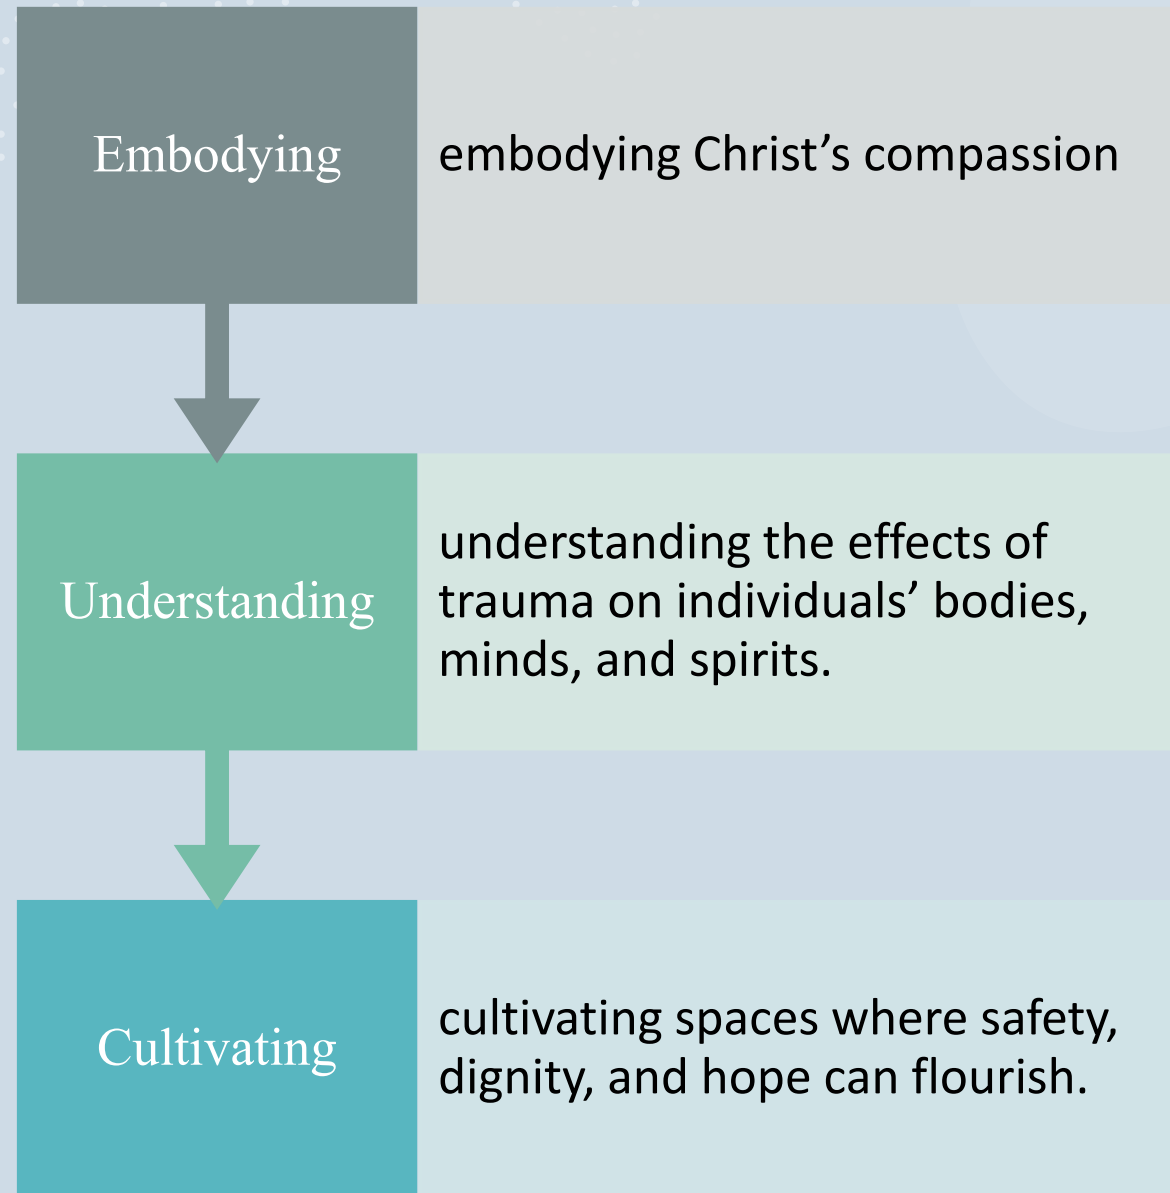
Embodying

embodying Christ’s compassion

Understanding

understanding the effects of trauma on individuals’ bodies, minds, and spirits.

Cultivating

cultivating spaces where safety, dignity, and hope can flourish.